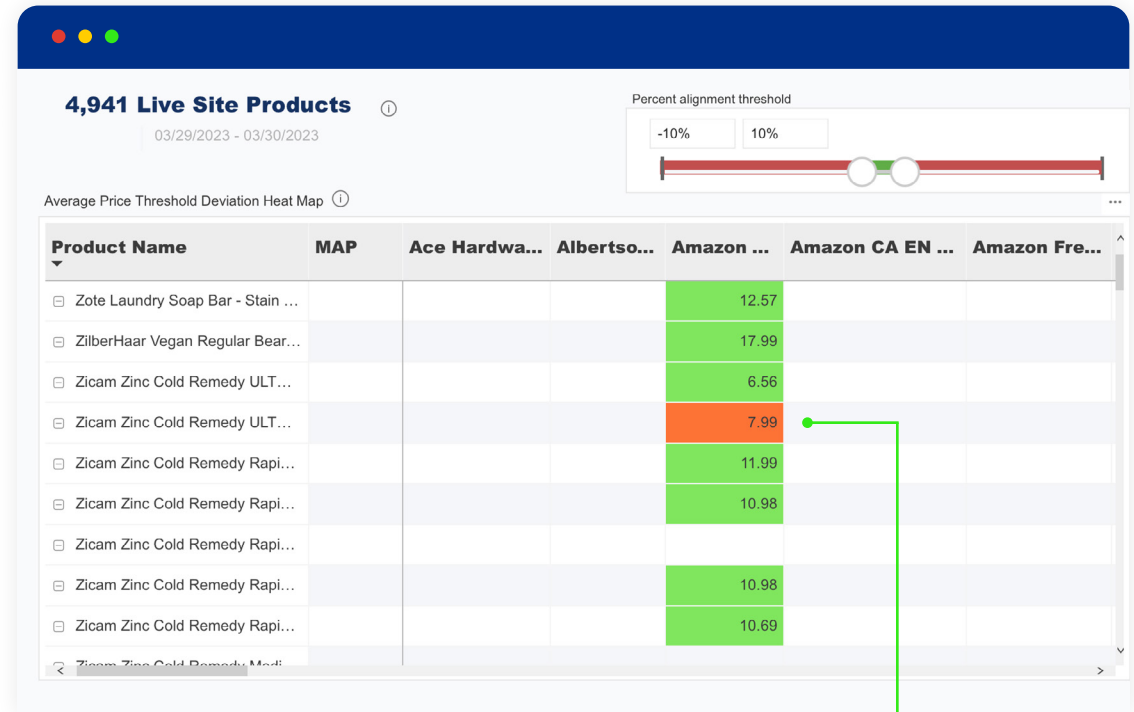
4,941 Live Site Products
03/29/2023 - 03/30/2023

Percent alignment threshold
-10%
10%

Average Price Threshold Deviation Heat Map

...

| Product Name | MAP | Ace Hardwa... | Albertso... | Amazon ... | Amazon CA EN ... | Amazon Fre... |
|---|---|---|---|---|---|---|
| Zote Laundry Soap Bar - Stain ... | | | | 12.57 | | |
| ZilberHaar Vegan Regular Bear... | | | | 17.99 | | |
| Zicam Zinc Cold Remedy ULT... | | | | 6.56 | | |
| Zicam Zinc Cold Remedy ULT... | | | | 7.99 | | |
| Zicam Zinc Cold Remedy Rapi... | | | | 11.99 | | |
| Zicam Zinc Cold Remedy Rapi... | | | | 10.98 | | |
| Zicam Zinc Cold Remedy Rapi... | | | | | | |
| Zicam Zinc Cold Remedy Rapi... | | | | 10.98 | | |
| Zicam Zinc Cold Remedy Rapi... | | | | 10.69 | | |
| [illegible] | | | | | | |